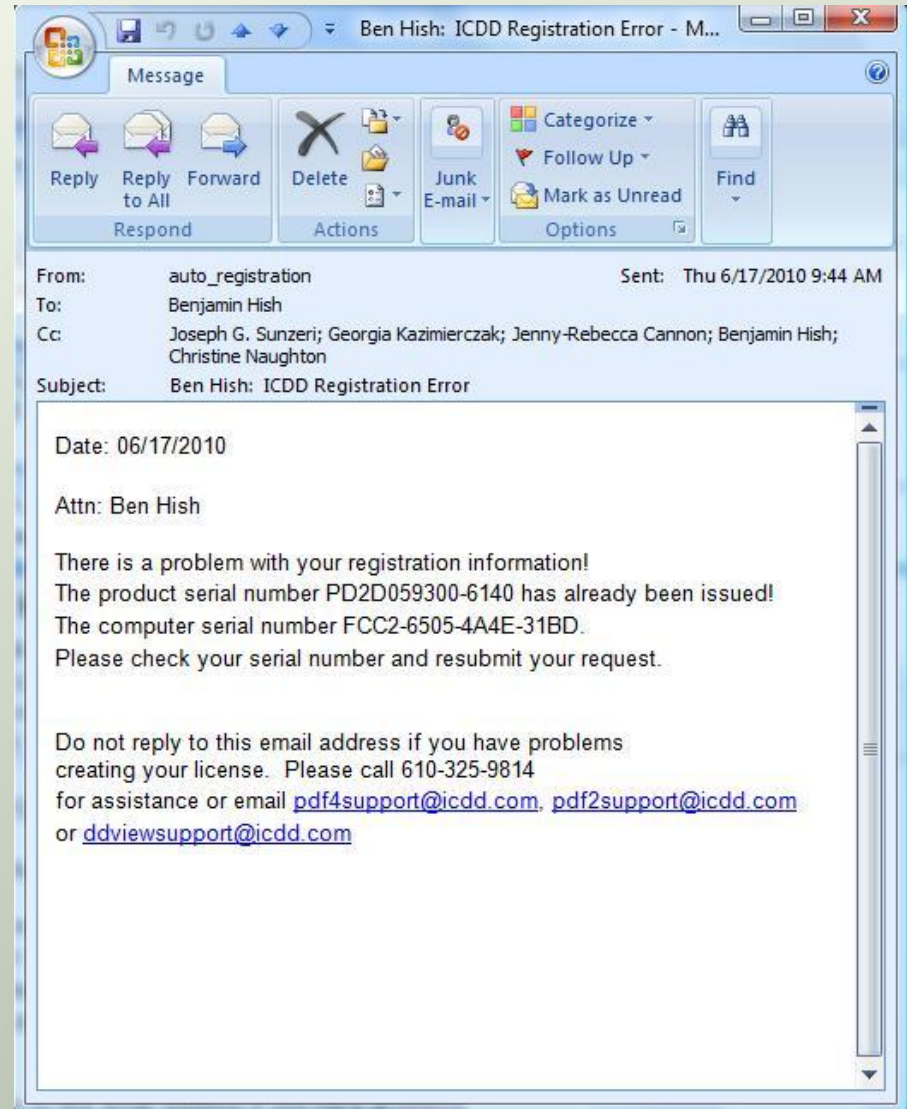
Ben Hish: ICDD Registration Error - M...

Message

Reply
Reply to All
Forward
Respond

Delete
Actions

Junk E-mail

Categorize
Follow Up
Mark as Unread
Options

Find

From: auto_registration
Sent: Thu 6/17/2010 9:44 AM
To: Benjamin Hish
Cc: Joseph G. Sunzeri; Georgia Kazimierczak; Jenny-Rebecca Cannon; Benjamin Hish; Christine Naughton
Subject: Ben Hish: ICDD Registration Error

Date: 06/17/2010

Attn: Ben Hish

There is a problem with your registration information!
The product serial number PD2D059300-6140 has already been issued!
The computer serial number FCC2-6505-4A4E-31BD.
Please check your serial number and resubmit your request.

Do not reply to this email address if you have problems creating your license. Please call 610-325-9814 for assistance or email pdf4support@icdd.com, pdf2support@icdd.com or ddviewsupport@icdd.com